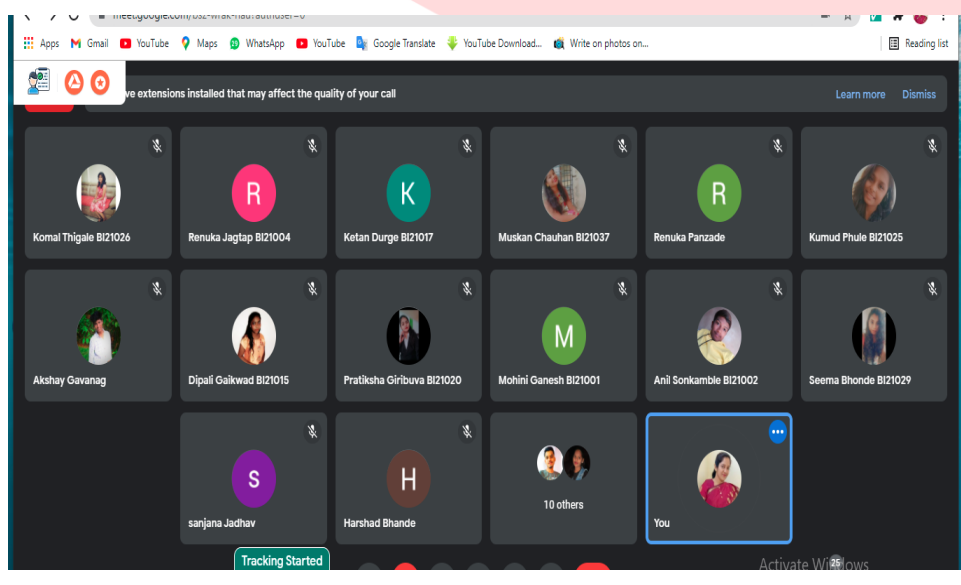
meet.google.com/bsz-wrak-hau?authuser=0

Apps Gmail YouTube Maps WhatsApp YouTube Google Translate YouTube Download... Write on photos on... Reading list

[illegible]ve extensions installed that may affect the quality of your call

Learn more Dismiss

R K R

Komal Thigale BI21026
Renuka Jagtap BI21004
Ketan Durge BI21017
Muskan Chauhan BI21037
Renuka Panzade
Kumud Phule BI21025

M

Akshay Gavanag
Dipali Gaikwad BI21015
Pratiksha Giribuva BI21020
Mohini Ganesh BI21001
Anil Sonkamble BI21002
Seema Bhonde BI21029

S H

sanjana Jadhav
Harshad Bhande
10 others
You

Tracking Started

Activate Windows

25